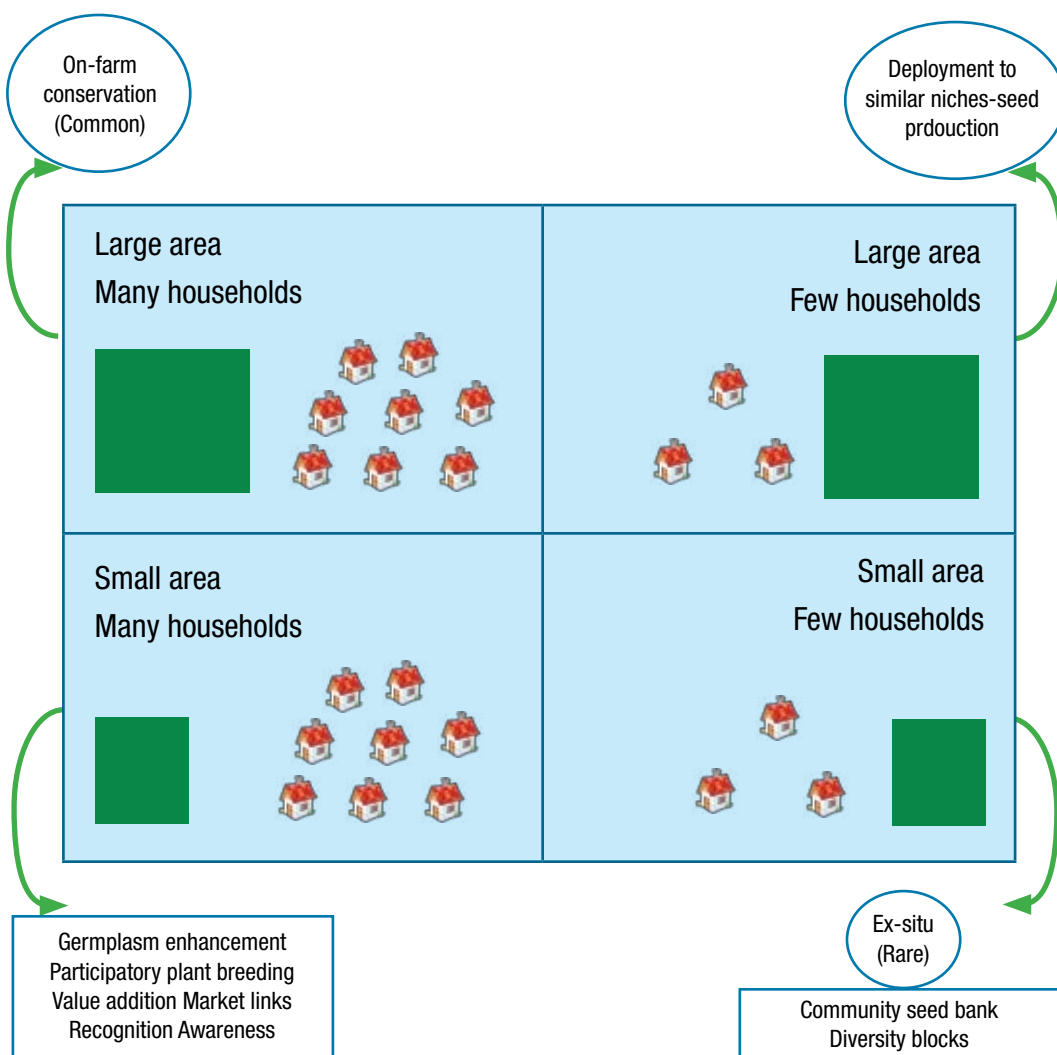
On-farm conservation (Common)

Deployment to similar niches-seed prdouction

Large area
Many households

Large area
Few households

Small area
Many households

Small area
Few households

Germplasm enhancement
Participatory plant breeding
Value addition Market links
Recognition Awareness

Ex-situ (Rare)

Community seed bank
Diversity blocks